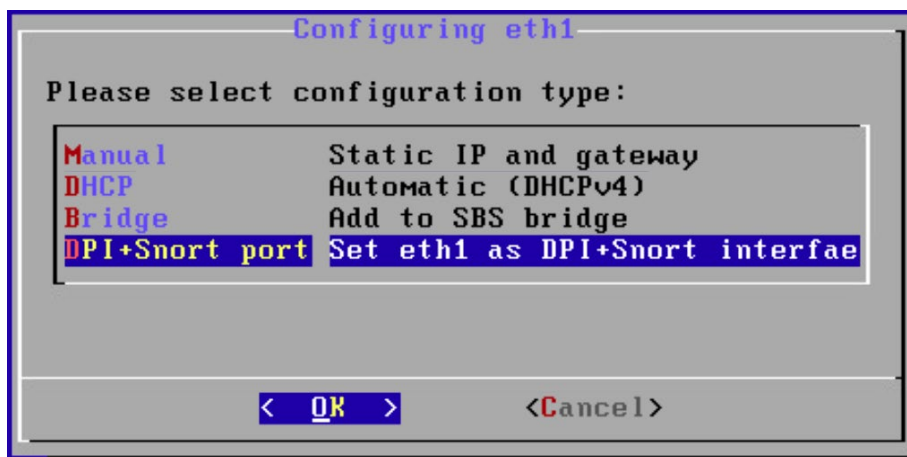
Configuring eth1

Please select configuration type:

| | |
|---|---|
| Manual | Static IP and gateway |
| DHCP | Automatic (DHCPv4) |
| Bridge | Add to SBS bridge |
| DPI+Snort port | Set eth1 as DPI+Snort interfae |

< OK > <Cancel>